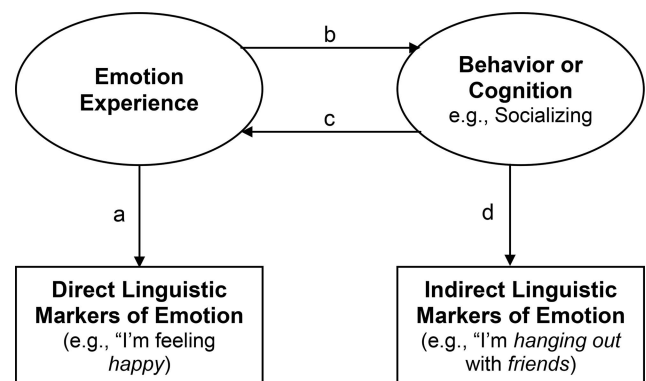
Emotion Experience

b

Behavior or Cognition
e.g., Socializing

c

a

d

Direct Linguistic Markers of Emotion
(e.g., "I'm feeling happy)

Indirect Linguistic Markers of Emotion
(e.g., "I'm hanging out with friends)